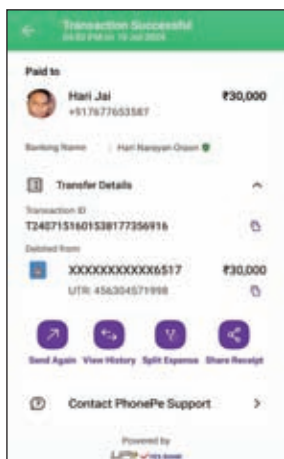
Transaction Successful
04:03 PM on 10 Jul 2024

Paid to

Hari Jai
+917677653587

₹30,000

Banking Name : Hari Narayan Oraon

Transfer Details

Transaction ID
T2407151601538177356916

Debited from

XXXXXXXXXXXX6517
UTR: 456304571998

₹30,000

Send Again
View History
Split Expense
Share Receipt

Contact PhonePe Support

Powered by
UPI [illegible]